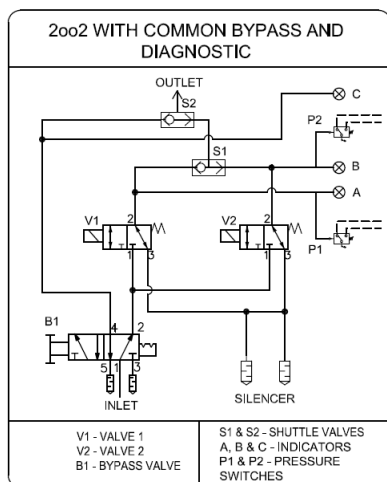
2oo2 WITH COMMON BYPASS AND DIAGNOSTIC

OUTLET
S2
C
P2
S1
B
A
V1
2
1
3
V2
2
1
3
P1
B1
4
2
5
1
3
INLET
SILENCER

V1 - VALVE 1
V2 - VALVE 2
B1 - BYPASS VALVE

S1 & S2 - SHUTTLE VALVES
A, B & C - INDICATORS
P1 & P2 - PRESSURE SWITCHES